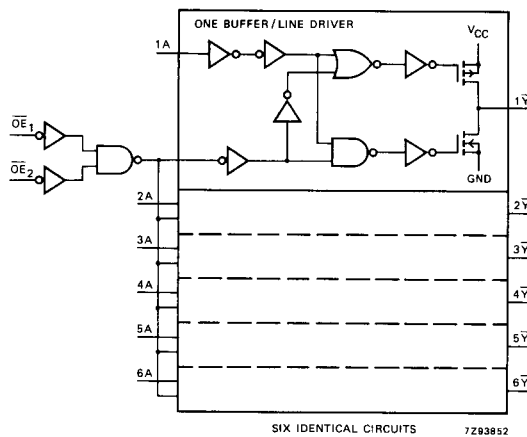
ONE BUFFER / LINE DRIVER

$V_{CC}$

1A

$\overline{OE}_1$

$\overline{OE}_2$

$1\overline{Y}$

GND

2A

$2\overline{Y}$

3A

$3\overline{Y}$

4A

$4\overline{Y}$

5A

$5\overline{Y}$

6A

$6\overline{Y}$

SIX IDENTICAL CIRCUITS

7Z93852